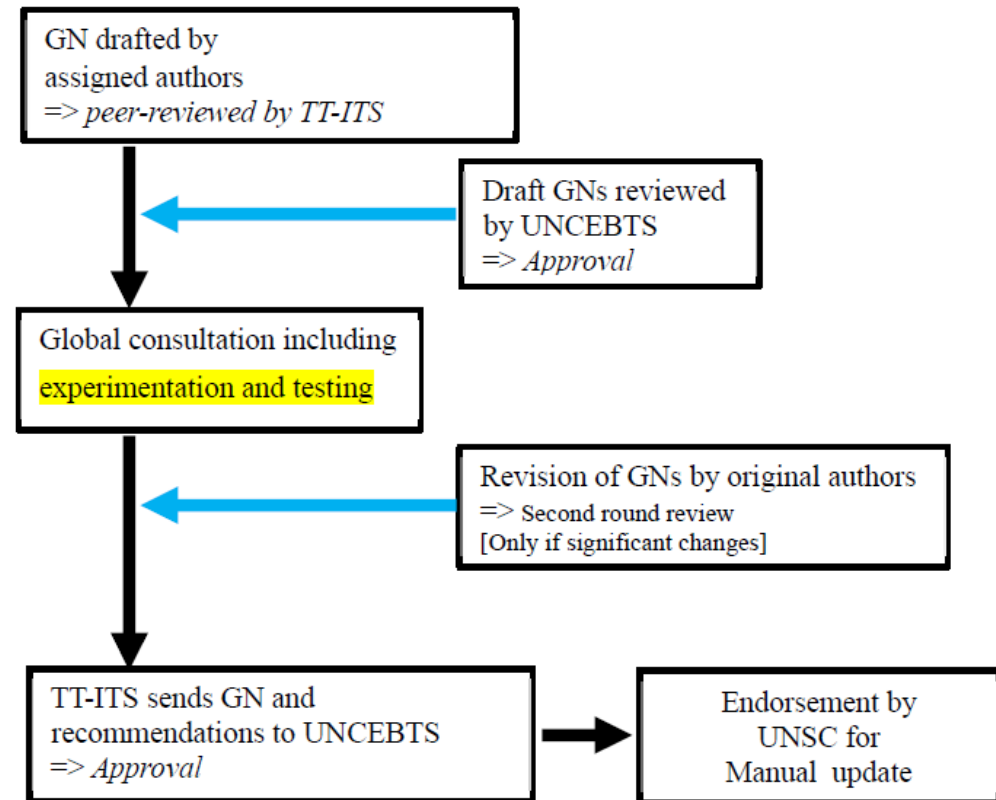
GN drafted by assigned authors
=> peer-reviewed by TT-ITS

Draft GNs reviewed by UNCEBTS
=> Approval

Global consultation including experimentation and testing

Revision of GNs by original authors
=> Second round review
[Only if significant changes]

TT-ITS sends GN and recommendations to UNCEBTS
=> Approval

Endorsement by UNSC for Manual update